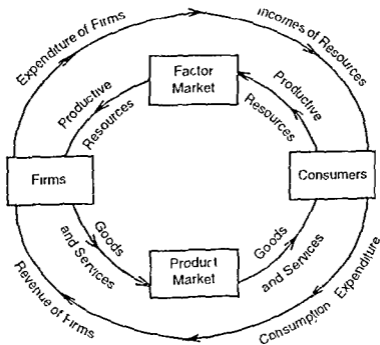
Expenditure of Firms

Incomes of Resources

Factor Market

Productive Resources

Productive Resources

Firms

Consumers

Goods and Services

Goods and Services

Product Market

Revenue of Firms

Consumption Expenditure